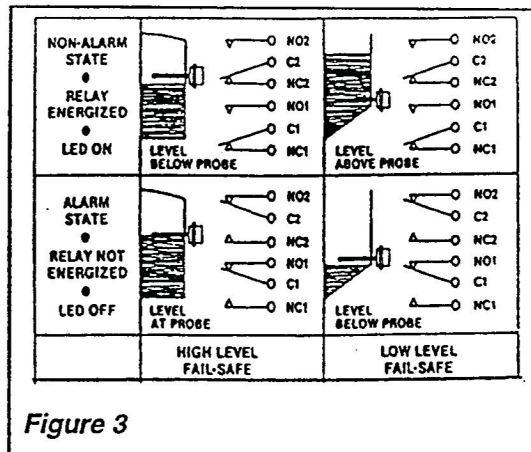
| | | |
|---|---|---|
| NON-ALARM STATE • RELAY ENERGIZED • LED ON | NO2 C2 NC2 NO1 C1 NC1 LEVEL BELOW PROBE | NO2 C2 NC2 NO1 C1 NC1 LEVEL ABOVE PROBE |
| ALARM STATE • RELAY NOT ENERGIZED • LED OFF | NO2 C2 NC2 NO1 C1 NC1 LEVEL AT PROBE | NO2 C2 NC2 NO1 C1 NC1 LEVEL BELOW PROBE |
| | HIGH LEVEL FAIL-SAFE | LOW LEVEL FAIL-SAFE |

Figure 3